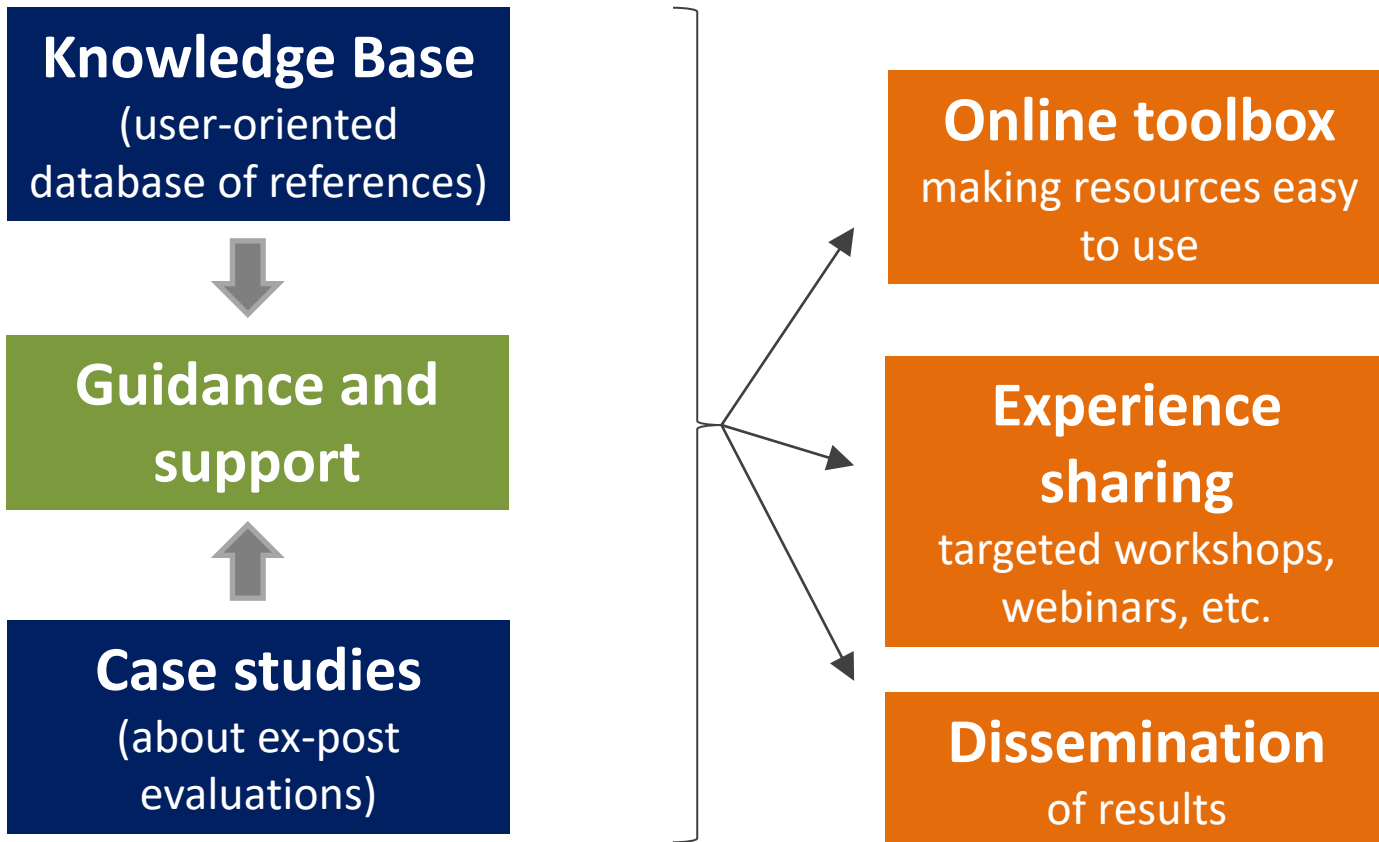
Knowledge Base
(user-oriented database of references)

Guidance and support

Case studies
(about ex-post evaluations)

Online toolbox
making resources easy to use

Experience sharing
targeted workshops, webinars, etc.

Dissemination
of results